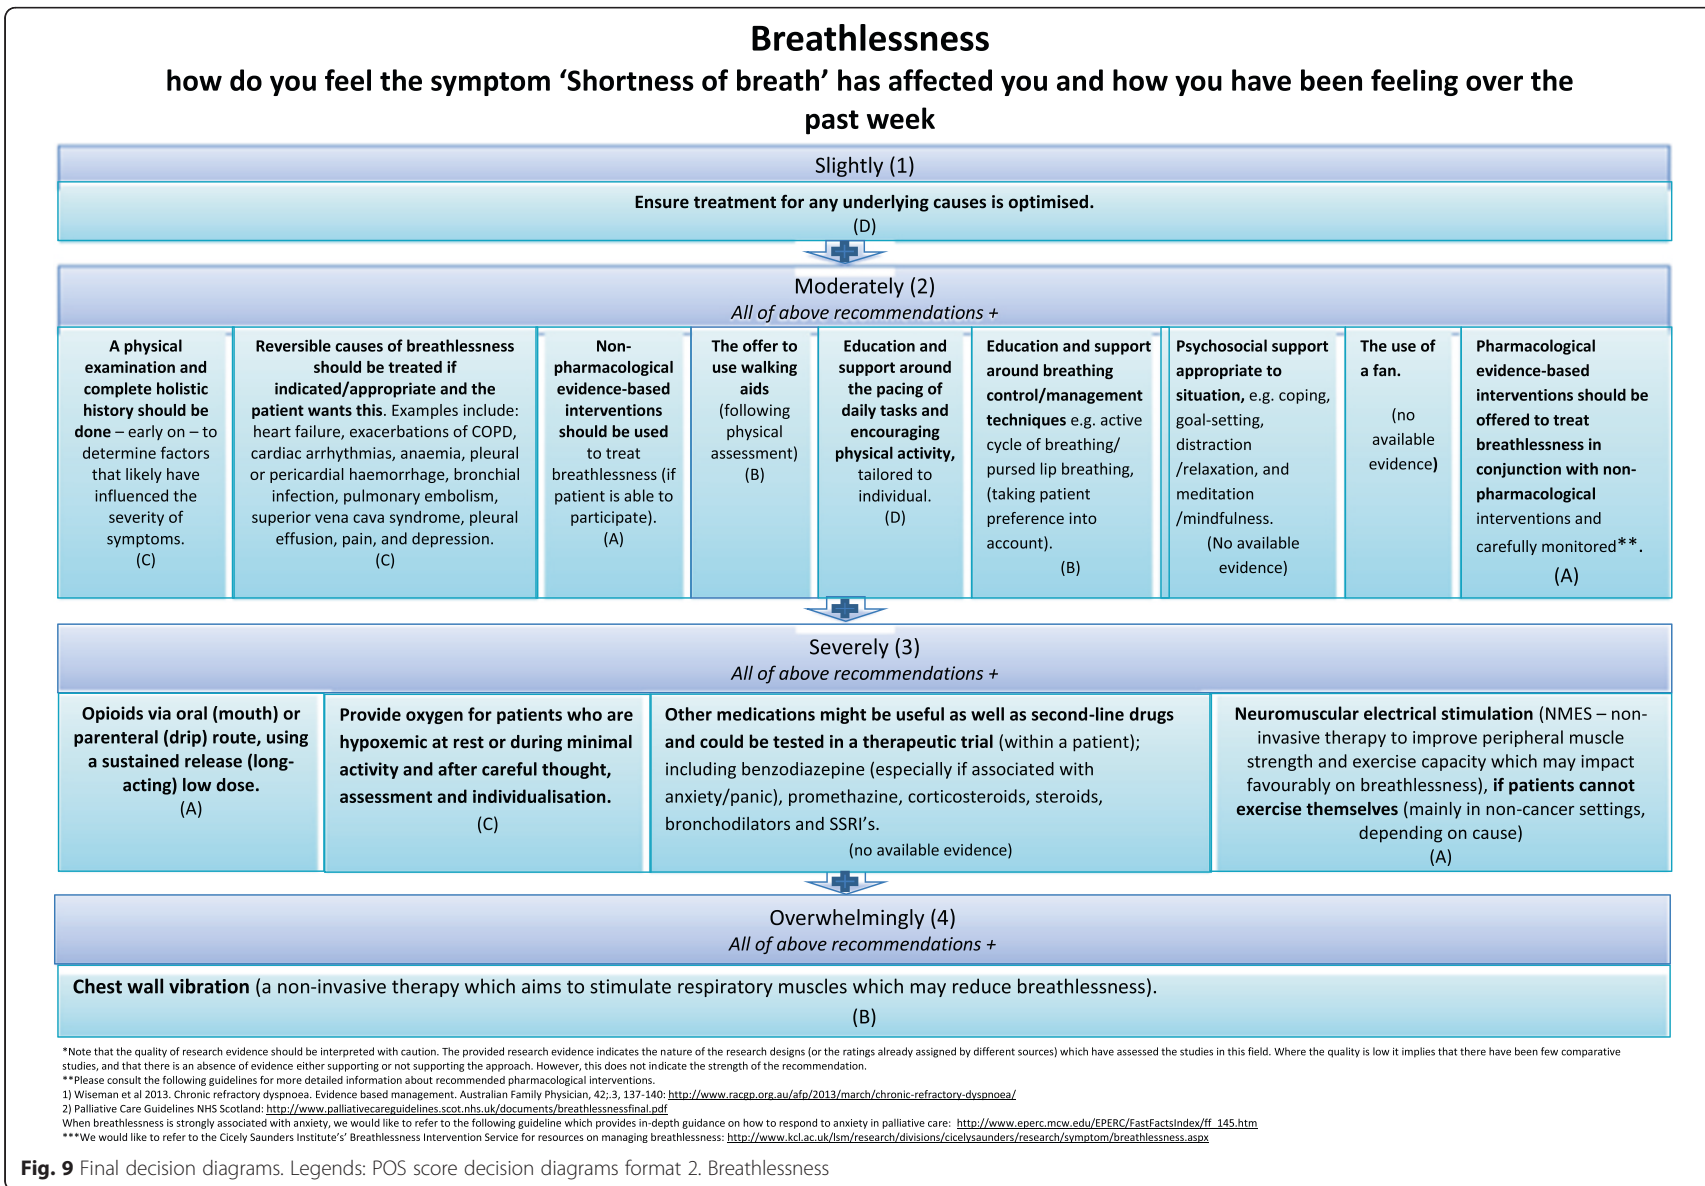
Breathlessness
how do you feel the symptom 'Shortness of breath' has affected you and how you have been feeling over the past week

Slightly (1)

Ensure treatment for any underlying causes is optimised.
(D)

Moderately (2)
All of above recommendations +

A physical examination and complete holistic history should be done – early on – to determine factors that likely have influenced the severity of symptoms.
(C)

Reversible causes of breathlessness should be treated if indicated/appropriate and the patient wants this. Examples include: heart failure, exacerbations of COPD, cardiac arrhythmias, anaemia, pleural or pericardial haemorrhage, bronchial infection, pulmonary embolism, superior vena cava syndrome, pleural effusion, pain, and depression.
(C)

Non-pharmacological evidence-based interventions should be used to treat breathlessness (if patient is able to participate).
(A)

The offer to use walking aids (following physical assessment)
(B)

Education and support around the pacing of daily tasks and encouraging physical activity, tailored to individual.
(D)

Education and support around breathing control/management techniques e.g. active cycle of breathing/ pursed lip breathing, (taking patient preference into account).
(B)

Psychosocial support appropriate to situation, e.g. coping, goal-setting, distraction /relaxation, and meditation /mindfulness.
(No available evidence)

The use of a fan.
(no available evidence)

Pharmacological evidence-based interventions should be offered to treat breathlessness in conjunction with non-pharmacological interventions and carefully monitored**.
(A)

Severely (3)
All of above recommendations +

Opioids via oral (mouth) or parenteral (drip) route, using a sustained release (long-acting) low dose.
(A)

Provide oxygen for patients who are hypoxemic at rest or during minimal activity and after careful thought, assessment and individualisation.
(C)

Other medications might be useful as well as second-line drugs and could be tested in a therapeutic trial (within a patient); including benzodiazepine (especially if associated with anxiety/panic), promethazine, corticosteroids, steroids, bronchodilators and SSRI's.
(no available evidence)

Neuromuscular electrical stimulation (NMES – non-invasive therapy to improve peripheral muscle strength and exercise capacity which may impact favourably on breathlessness), if patients cannot exercise themselves (mainly in non-cancer settings, depending on cause)
(A)

Overwhelmingly (4)
All of above recommendations +

Chest wall vibration (a non-invasive therapy which aims to stimulate respiratory muscles which may reduce breathlessness).
(B)

*Note that the quality of research evidence should be interpreted with caution. The provided research evidence indicates the nature of the research designs (or the ratings already assigned by different sources) which have assessed the studies in this field. Where the quality is low it implies that there have been few comparative studies, and that there is an absence of evidence either supporting or not supporting the approach. However, this does not indicate the strength of the recommendation.
**Please consult the following guidelines for more detailed information about recommended pharmacological interventions.
1) Wiseman et al 2013. Chronic refractory dyspnoea. Evidence based management. Australian Family Physician, 42;.3, 137-140: http://www.racgp.org.au/afp/2013/march/chronic-refractory-dyspnoea/
2) Palliative Care Guidelines NHS Scotland: http://www.palliativecareguidelines.scot.nhs.uk/documents/breathlessnessfinal.pdf
When breathlessness is strongly associated with anxiety, we would like to refer to the following guideline which provides in-depth guidance on how to respond to anxiety in palliative care: http://www.eperc.mcw.edu/EPERC/FastFactsIndex/ff_145.htm
***We would like to refer to the Cicely Saunders Institute's' Breathlessness Intervention Service for resources on managing breathlessness: http://www.kcl.ac.uk/lsm/research/divisions/cicelysaunders/research/symptom/breathlessness.aspx

Fig. 9 Final decision diagrams. Legends: POS score decision diagrams format 2. Breathlessness